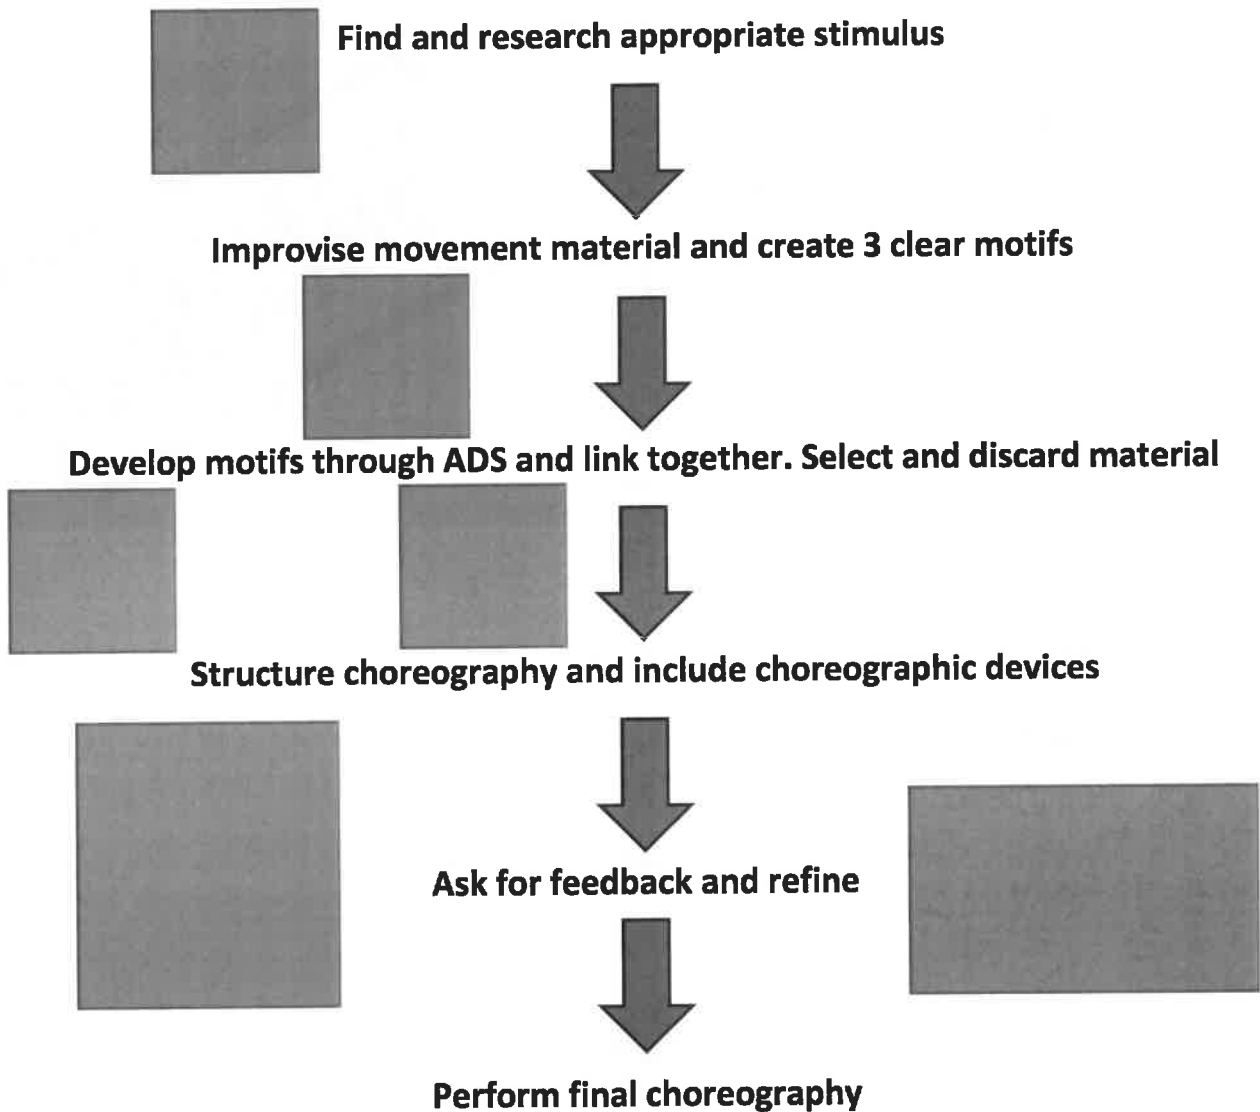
Find and research appropriate stimulus

Improvise movement material and create 3 clear motifs

Develop motifs through ADS and link together. Select and discard material

Structure choreography and include choreographic devices

Ask for feedback and refine

Perform final choreography